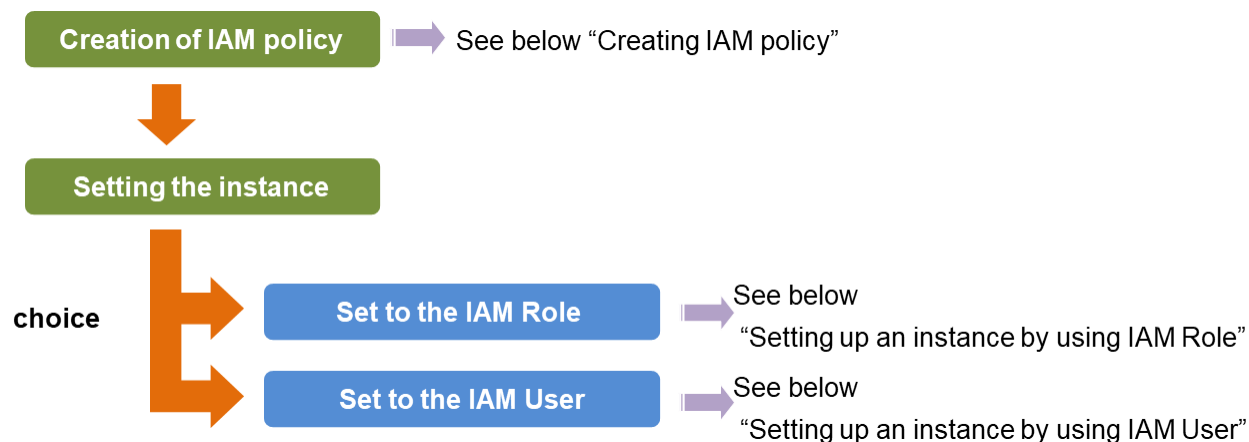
Creation of IAM policy

See below “Creating IAM policy”

Setting the instance

choice

Set to the IAM Role

See below “Setting up an instance by using IAM Role”

Set to the IAM User

See below “Setting up an instance by using IAM User”